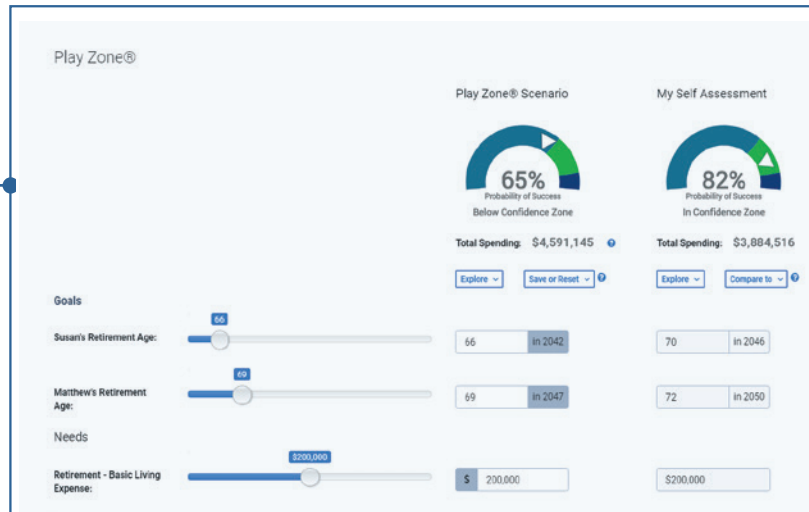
Play Zone®

Play Zone® Scenario

65%
Probability of Success
Below Confidence Zone

Total Spending: $4,591,145

Explore
Save or Reset

My Self Assessment

82%
Probability of Success
In Confidence Zone

Total Spending: $3,884,516

Explore
Compare to

Goals

Susan's Retirement Age:
66
66 in 2042
70 in 2046

Matthew's Retirement Age:
69
69 in 2047
72 in 2050

Needs

Retirement - Basic Living Expense:
$200,000
$ 200,000
$200,000